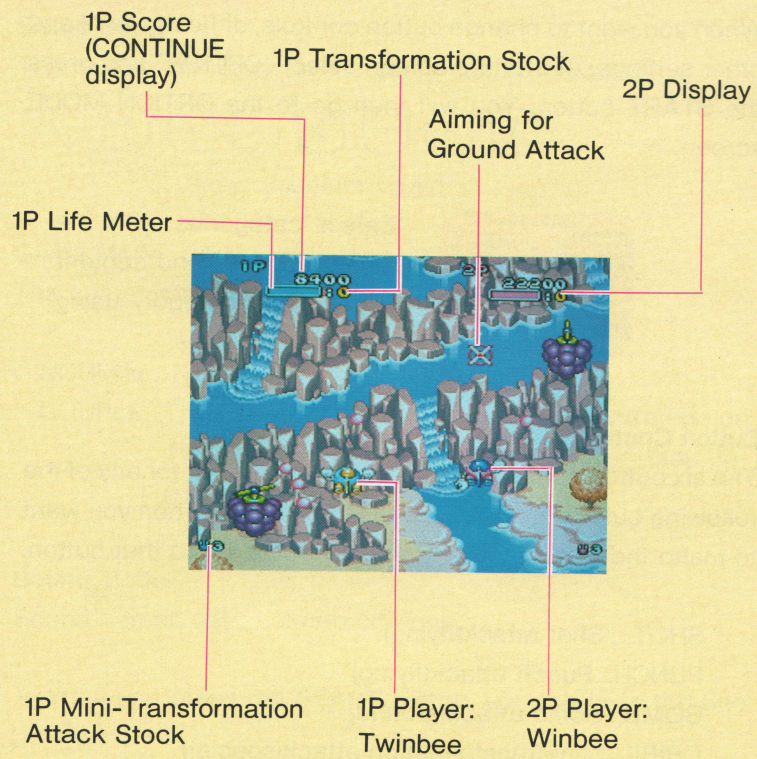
1P Score (CONTINUE display)

1P Transformation Stock

2P Display

Aiming for Ground Attack

1P Life Meter

1P

8400

:0

2P

22200

:0

3

3

1P Mini-Transformation Attack Stock

1P Player: Twinbee

2P Player: Winbee